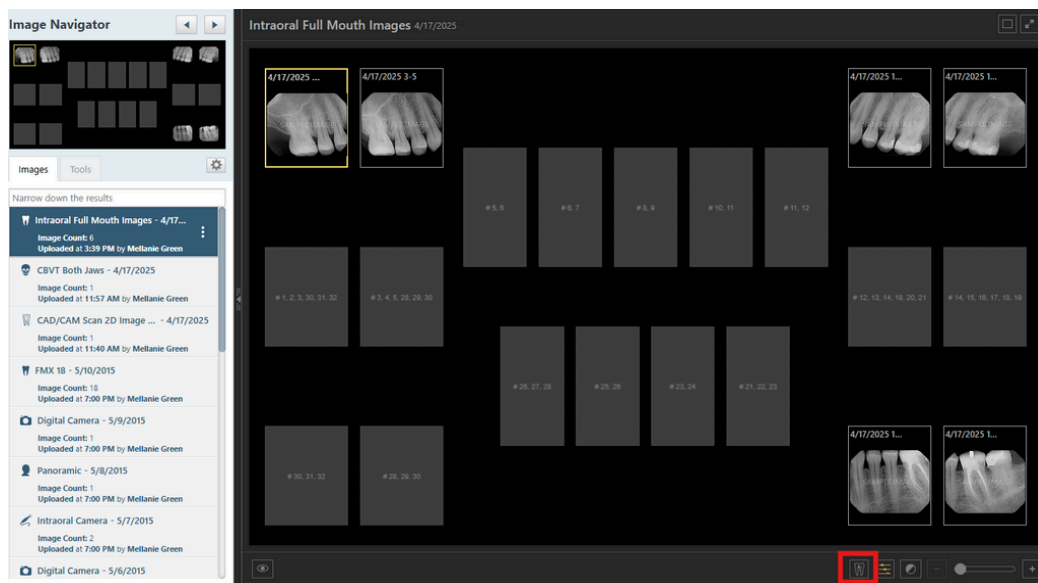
Image Navigator

Images Tools

Narrow down the results

Intraoral Full Mouth Images - 4/17...
Image Count: 6
Uploaded at 3:39 PM by Mellanie Green

CBVT Both Jaws - 4/17/2025
Image Count: 1
Uploaded at 11:57 AM by Mellanie Green

CAD/CAM Scan 2D Image ... - 4/17/2025
Image Count: 1
Uploaded at 11:40 AM by Mellanie Green

FMX 18 - 5/10/2015
Image Count: 18
Uploaded at 7:00 PM by Mellanie Green

Digital Camera - 5/9/2015
Image Count: 1
Uploaded at 7:00 PM by Mellanie Green

Panoramic - 5/8/2015
Image Count: 1
Uploaded at 7:00 PM by Mellanie Green

Intraoral Camera - 5/7/2015
Image Count: 2
Uploaded at 7:00 PM by Mellanie Green

Digital Camera - 5/6/2015

Intraoral Full Mouth Images 4/17/2025

4/17/2025 ...
SAMPLE IMAGE

4/17/2025 3-5
SAMPLE IMAGE

4/17/2025 1...
SAMPLE IMAGE

4/17/2025 1...
SAMPLE IMAGE

# 5, 6

# 6, 7

# 8, 9

# 10, 11

# 11, 12

# 1, 2, 3, 30, 31, 32

# 3, 4, 5, 28, 29, 30

# 12, 13, 14, 19, 20, 21

# 14, 15, 16, 17, 18, 19

# 26, 27, 28

# 25, 26

# 23, 24

# 21, 22, 23

# 30, 31, 32

# 28, 29, 30

4/17/2025 1...
SAMPLE IMAGE

4/17/2025 1...
SAMPLE IMAGE